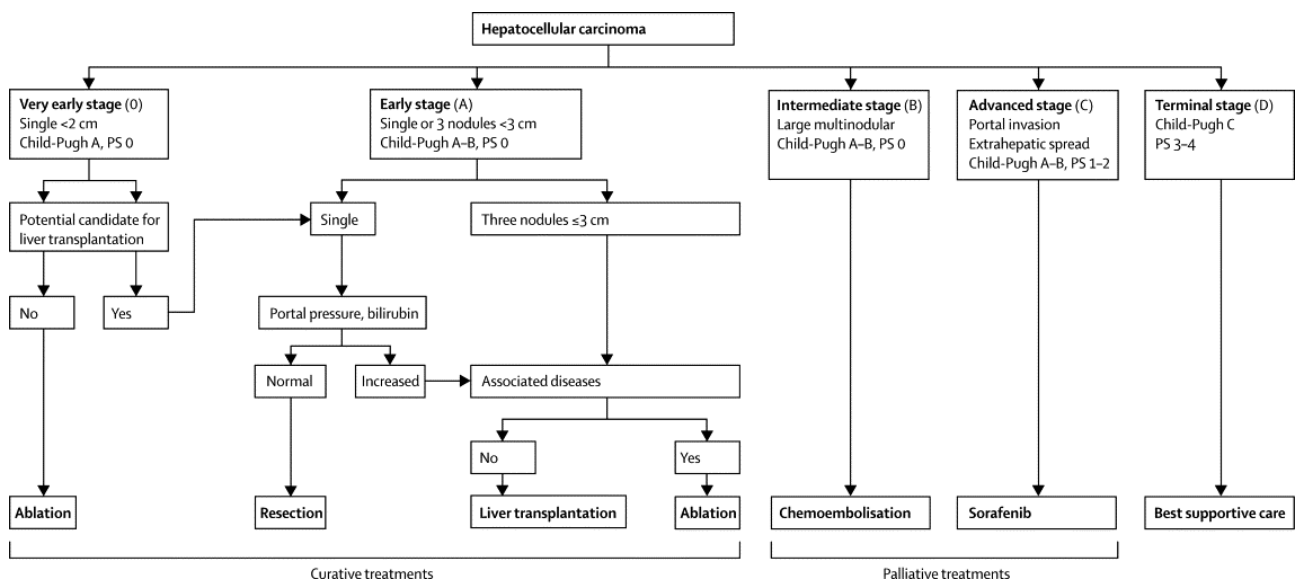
Hepatocellular carcinoma

Very early stage (0)
Single <2 cm
Child-Pugh A, PS 0

Early stage (A)
Single or 3 nodules <3 cm
Child-Pugh A–B, PS 0

Intermediate stage (B)
Large multinodular
Child-Pugh A–B, PS 0

Advanced stage (C)
Portal invasion
Extrahepatic spread
Child-Pugh A–B, PS 1–2

Terminal stage (D)
Child-Pugh C
PS 3–4

Potential candidate for liver transplantation

Single

Three nodules ≤3 cm

No

Yes

Portal pressure, bilirubin

Normal

Increased

Associated diseases

No

Yes

Ablation

Resection

Liver transplantation

Ablation

Chemoembolisation

Sorafenib

Best supportive care

Curative treatments

Palliative treatments